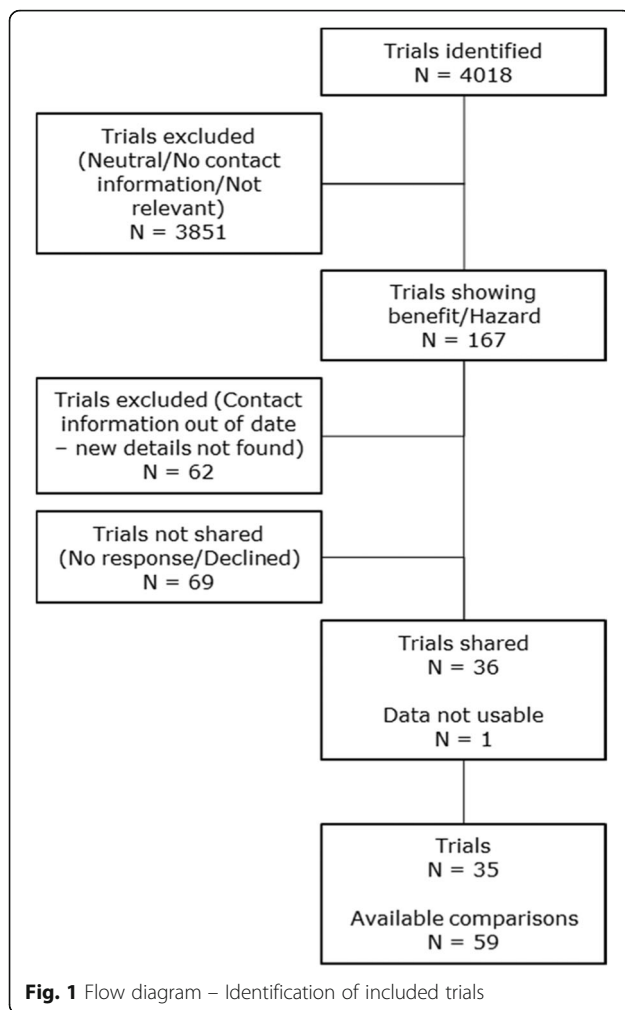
Trials identified
N = 4018

Trials excluded (Neutral/No contact information/Not relevant)
N = 3851

Trials showing benefit/Hazard
N = 167

Trials excluded (Contact information out of date – new details not found)
N = 62

Trials not shared (No response/Declined)
N = 69

Trials shared
N = 36

Data not usable
N = 1

Trials
N = 35

Available comparisons
N = 59

**Fig. 1** Flow diagram – Identification of included trials